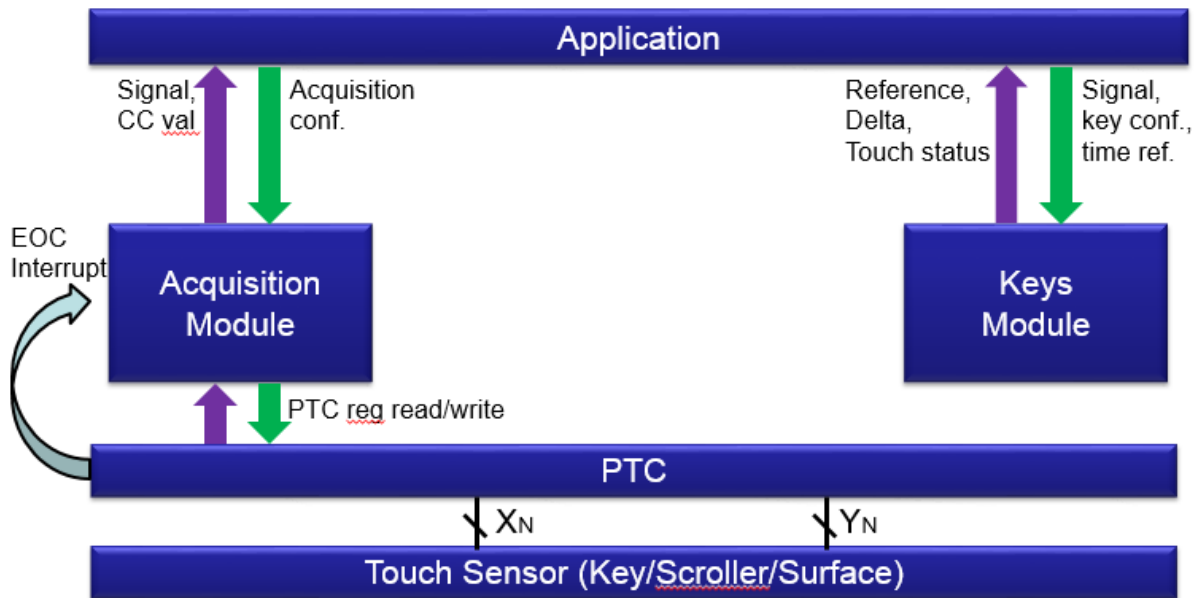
Application

Signal,
CC val

Acquisition
conf.

Reference,
Delta,
Touch status

Signal,
key conf.,
time ref.

EOC
Interrupt

Acquisition
Module

Keys
Module

PTC reg read/write

PTC

$X_N$

$Y_N$

Touch Sensor (Key/Scroller/Surface)